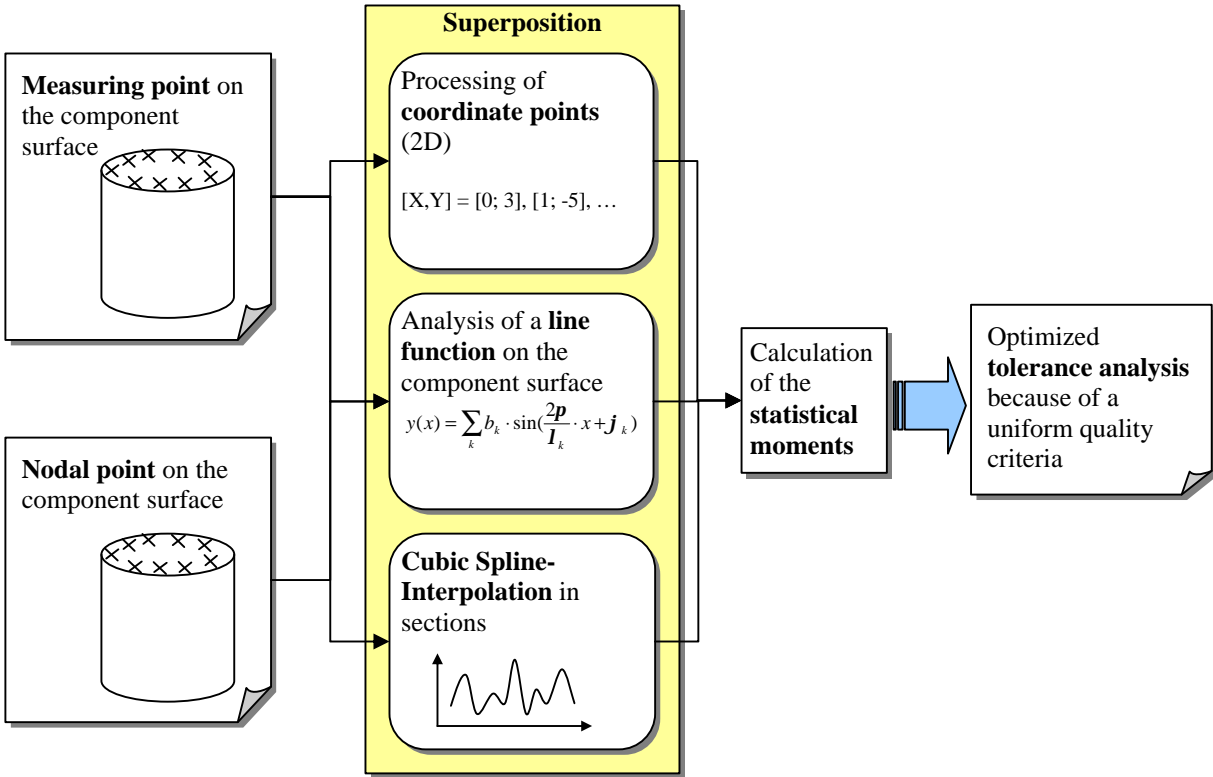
**Measuring point** on the component surface

**Nodal point** on the component surface

**Superposition**

Processing of **coordinate points** (2D)

[X,Y] = [0; 3], [1; -5], …

Analysis of a **line function** on the component surface

$y(x) = \sum_{k} b_k \cdot \sin(\frac{2\boldsymbol{p}}{\boldsymbol{l}_k} \cdot x + \boldsymbol{j}_k)$

**Cubic Spline-Interpolation** in sections

Calculation of the **statistical moments**

Optimized **tolerance analysis** because of a uniform quality criteria